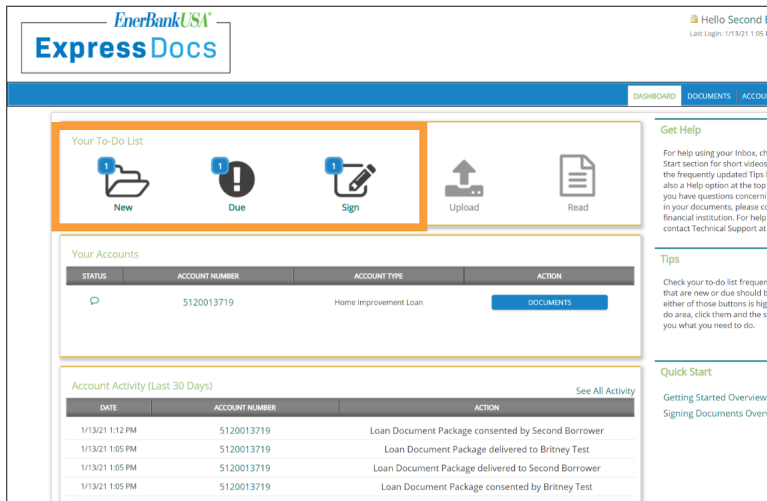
EnerBankUSA
ExpressDocs

Hello Second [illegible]
Last Login: 1/13/21 1:05 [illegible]

DASHBOARD DOCUMENTS ACCOU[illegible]

Your To-Do List

1 New
1 Due
1 Sign
Upload
Read

Your Accounts

| STATUS | ACCOUNT NUMBER | ACCOUNT TYPE | ACTION |
|---|---|---|---|
| | 5120013719 | Home Improvement Loan | DOCUMENTS |

Account Activity (Last 30 Days)

See All Activity

| DATE | ACCOUNT NUMBER | ACTION |
|---|---|---|
| 1/13/21 1:12 PM | 5120013719 | Loan Document Package consented by Second Borrower |
| 1/13/21 1:05 PM | 5120013719 | Loan Document Package delivered to Britney Test |
| 1/13/21 1:05 PM | 5120013719 | Loan Document Package delivered to Second Borrower |
| 1/13/21 1:05 PM | 5120013719 | Loan Document Package consented by Britney Test |

Get Help

For help using your Inbox, ch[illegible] Start section for short videos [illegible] the frequently updated Tips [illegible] also a Help option at the top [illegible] you have questions concerni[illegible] in your documents, please c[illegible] financial institution. For help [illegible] contact Technical Support at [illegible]

Tips

Check your to-do list frequen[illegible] that are new or due should b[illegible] either of those buttons is hig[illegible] do area, click them and the s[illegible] you what you need to do.

Quick Start

Getting Started Overview
Signing Documents Overv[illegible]